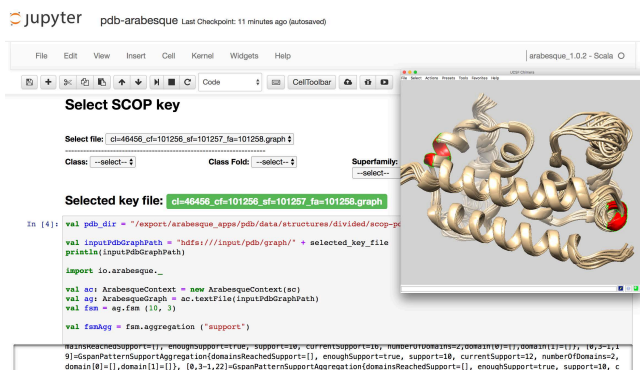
jupyter pdb-arabesque Last Checkpoint: 11 minutes ago (autosaved)

File Edit View Insert Cell Kernel Widgets Help

arabesque_1.0.2 - Scala

Code CellToolbar

Select SCOP key

Select file: cl=46456_cf=101256_sf=101257_fa=101258.graph

Class: --select-- Class Fold: --select-- Superfamily: --select--

Selected key file: cl=46456_cf=101256_sf=101257_fa=101258.graph

In [4]: val pdb_dir = "/export/arabesque_apps/pdb/data/structures/divided/scop-p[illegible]

val inputPdbGraphPath = "hdfs:///input/pdb/graph/" + selected_key_file
println(inputPdbGraphPath)

import io.arabesque._

val ac: ArabesqueContext = new ArabesqueContext(sc)
val ag: ArabesqueGraph = ac.textFile(inputPdbGraphPath)
val fsm = ag.fsm (10, 3)

val fsmAgg = fsm.aggregation ("support")

mainsReachedSupport=[], enoughSupport=true, support=10, currentSupport=10, numberOfDomains=2,domain[0]=[],domain[1]=[]}, [0,3-1,1 9]=GspanPatternSupportAggregation{domainsReachedSupport=[], enoughSupport=true, support=10, currentSupport=12, numberOfDomains=2, domain[0]=[],domain[1]=[]}, [0,3-1,22]=GspanPatternSupportAggregation{domainsReachedSupport=[], enoughSupport=true, support=10, c